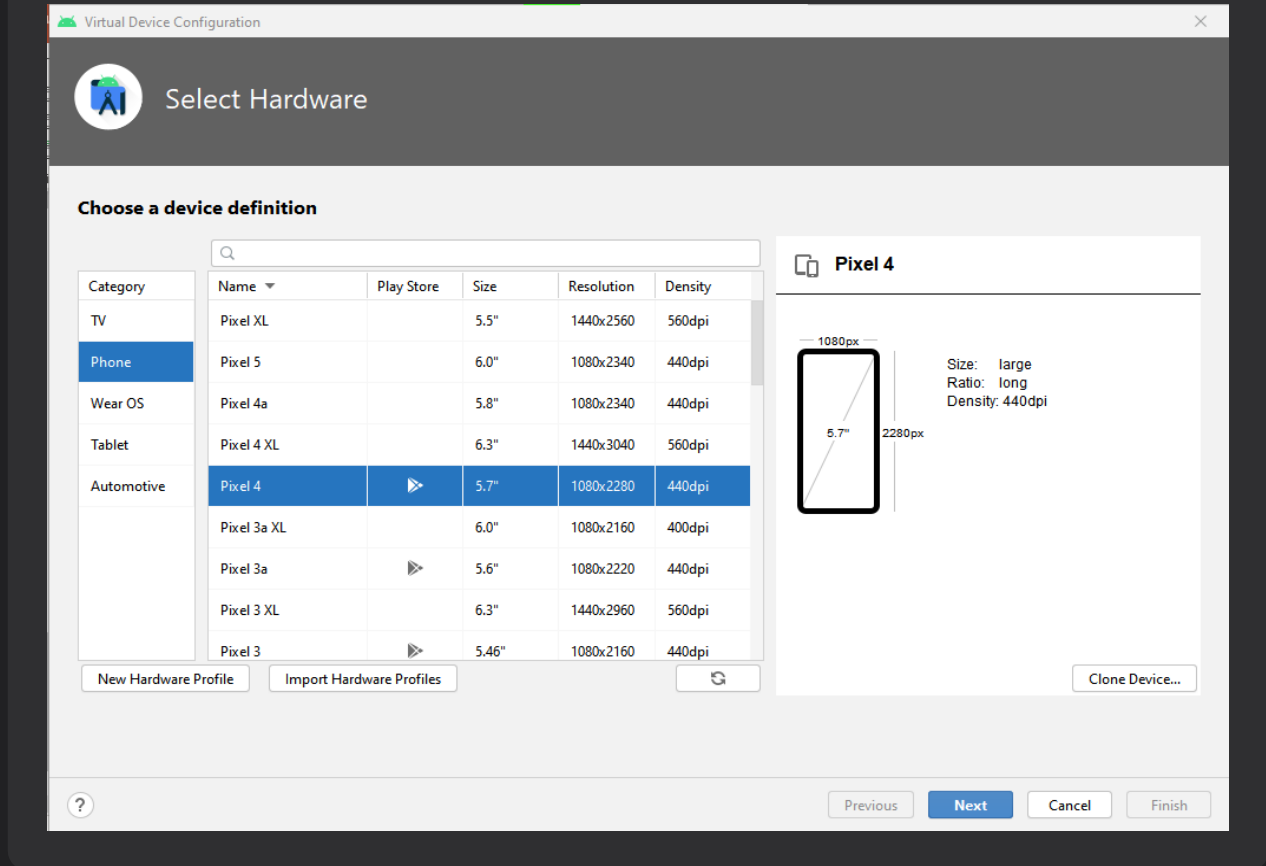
Virtual Device Configuration

Select Hardware

Choose a device definition

| Category |
|---|
| TV |
| Phone |
| Wear OS |
| Tablet |
| Automotive |

| Name | Play Store | Size | Resolution | Density |
|---|---|---|---|---|
| Pixel XL | | 5.5" | 1440x2560 | 560dpi |
| Pixel 5 | | 6.0" | 1080x2340 | 440dpi |
| Pixel 4a | | 5.8" | 1080x2340 | 440dpi |
| Pixel 4 XL | | 6.3" | 1440x3040 | 560dpi |
| Pixel 4 | | 5.7" | 1080x2280 | 440dpi |
| Pixel 3a XL | | 6.0" | 1080x2160 | 400dpi |
| Pixel 3a | | 5.6" | 1080x2220 | 440dpi |
| Pixel 3 XL | | 6.3" | 1440x2960 | 560dpi |
| Pixel 3 | | 5.46" | 1080x2160 | 440dpi |

Pixel 4

1080px
5.7"
2280px

Size: large
Ratio: long
Density: 440dpi

New Hardware Profile
Import Hardware Profiles
Clone Device...

?
Previous
Next
Cancel
Finish